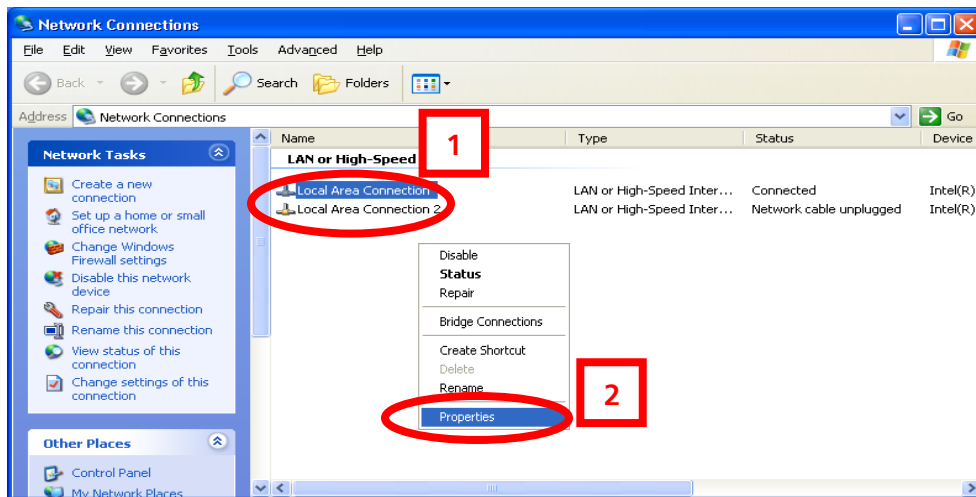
Network Connections

File Edit View Favorites Tools Advanced Help

Back Search Folders

Address Network Connections Go

Network Tasks

Create a new connection
Set up a home or small office network
Change Windows Firewall settings
Disable this network device
Repair this connection
Rename this connection
View status of this connection
Change settings of this connection

Other Places

Control Panel
My Network Places

| Name | Type | Status | Device |
|---|---|---|---|
| LAN or High-Speed | | | |
| Local Area Connection | LAN or High-Speed Inter... | Connected | Intel(R) |
| Local Area Connection 2 | LAN or High-Speed Inter... | Network cable unplugged | Intel(R) |

1

Disable
Status
Repair
Bridge Connections
Create Shortcut
Delete
Rename
Properties

2